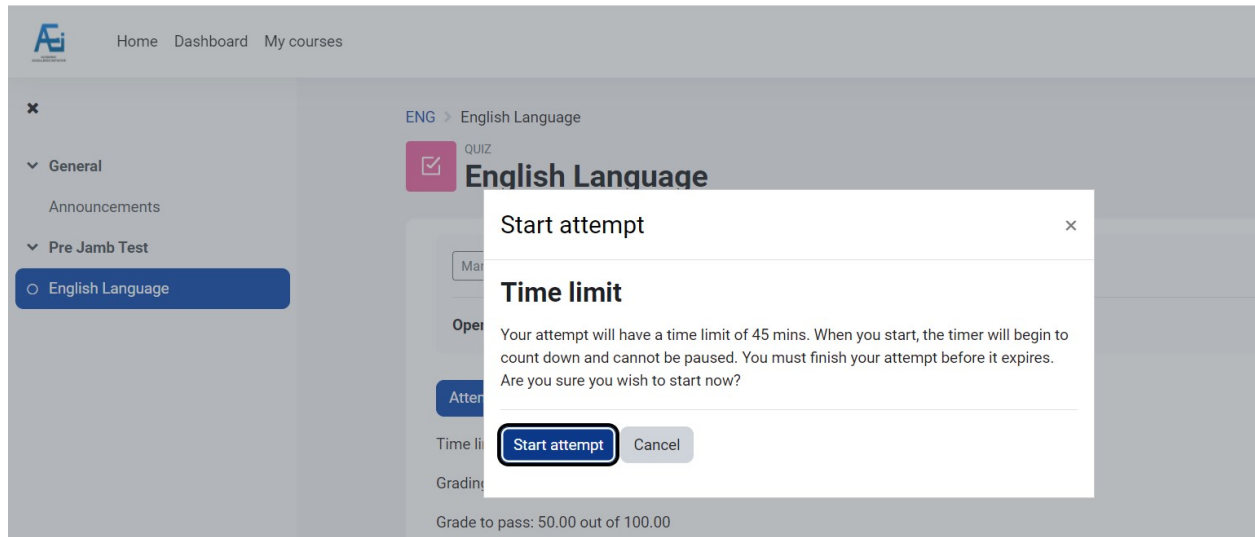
Home Dashboard My courses

×

General

Announcements

Pre Jamb Test

English Language

ENG > English Language

QUIZ

English Language

Mar

Oper

Atter

Time li

Gradin

Grade to pass: 50.00 out of 100.00

Start attempt

×

Time limit

Your attempt will have a time limit of 45 mins. When you start, the timer will begin to count down and cannot be paused. You must finish your attempt before it expires. Are you sure you wish to start now?

Start attempt Cancel